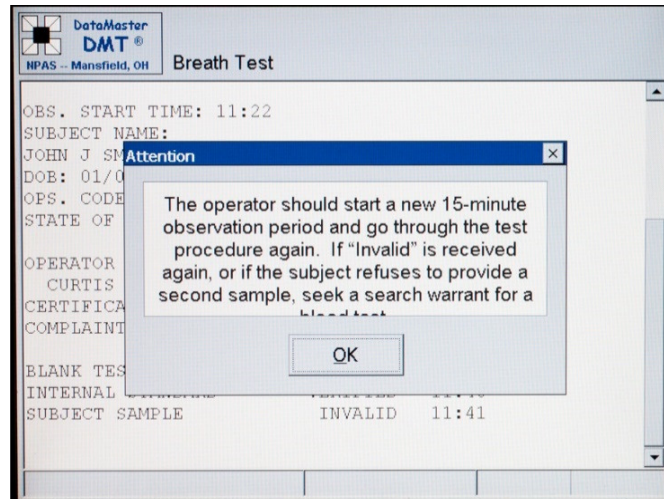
DataMaster
DMT ®
NPAS -- Mansfield, OH
Breath Test

OBS. START TIME: 11:22
SUBJECT NAME:
JOHN J SM
DOB: 01/0
OPS. CODE
STATE OF

OPERATOR
CURTIS
CERTIFICA
COMPLAINT

BLANK TES
INTERNAL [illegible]
SUBJECT SAMPLE INVALID 11:41

Attention

The operator should start a new 15-minute observation period and go through the test procedure again. If "Invalid" is received again, or if the subject refuses to provide a second sample, seek a search warrant for a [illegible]

OK